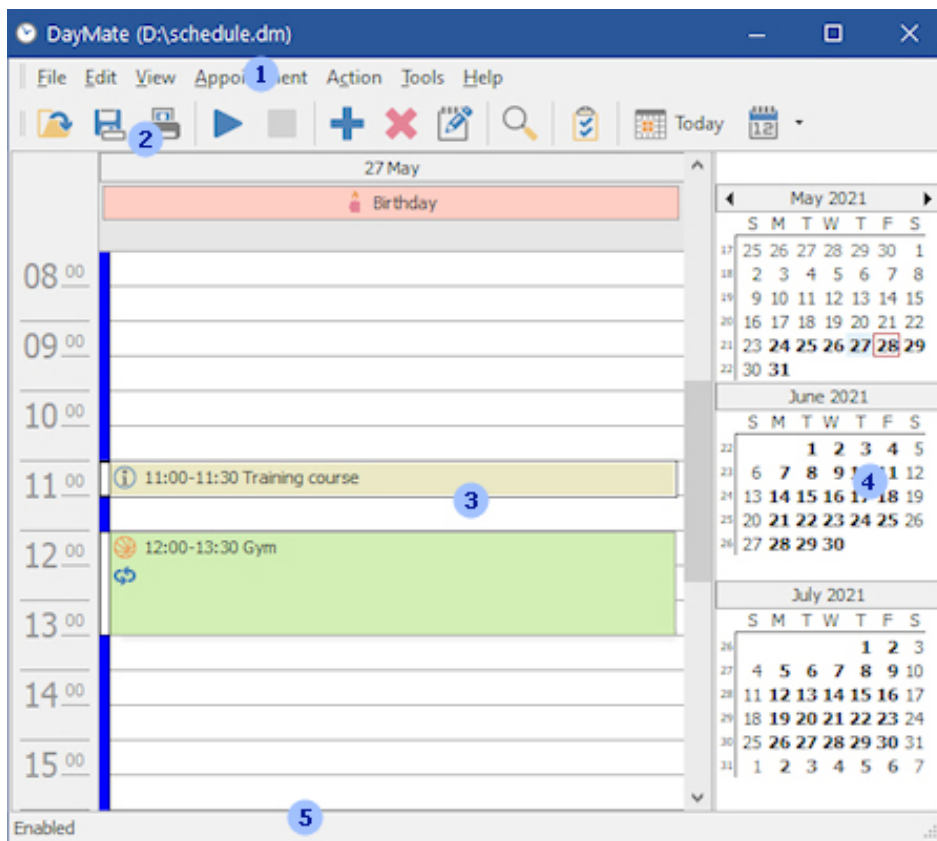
DayMate (D:\schedule.dm)

File Edit View Appoi 1 nent Action Tools Help

2

Today

27 May

Birthday

08 00
09 00
10 00
11 00
12 00
13 00
14 00
15 00

11:00-11:30 Training course

3

12:00-13:30 Gym

May 2021

| | S | M | T | W | T | F | S |
|---|---|---|---|---|---|---|---|
| 17 | 25 | 26 | 27 | 28 | 29 | 30 | 1 |
| 18 | 2 | 3 | 4 | 5 | 6 | 7 | 8 |
| 19 | 9 | 10 | 11 | 12 | 13 | 14 | 15 |
| 20 | 16 | 17 | 18 | 19 | 20 | 21 | 22 |
| 21 | 23 | 24 | 25 | 26 | 27 | 28 | 29 |
| 22 | 30 | 31 | | | | | |

June 2021

| | S | M | T | W | T | F | S |
|---|---|---|---|---|---|---|---|
| 22 | | | 1 | 2 | 3 | 4 | 5 |
| 23 | 6 | 7 | 8 | 9 | 4 | 11 | 12 |
| 24 | 13 | 14 | 15 | 16 | 17 | 18 | 19 |
| 25 | 20 | 21 | 22 | 23 | 24 | 25 | 26 |
| 26 | 27 | 28 | 29 | 30 | | | |

July 2021

| | S | M | T | W | T | F | S |
|---|---|---|---|---|---|---|---|
| 26 | | | | | 1 | 2 | 3 |
| 27 | 4 | 5 | 6 | 7 | 8 | 9 | 10 |
| 28 | 11 | 12 | 13 | 14 | 15 | 16 | 17 |
| 29 | 18 | 19 | 20 | 21 | 22 | 23 | 24 |
| 30 | 25 | 26 | 27 | 28 | 29 | 30 | 31 |
| 31 | 1 | 2 | 3 | 4 | 5 | 6 | 7 |

5

Enabled